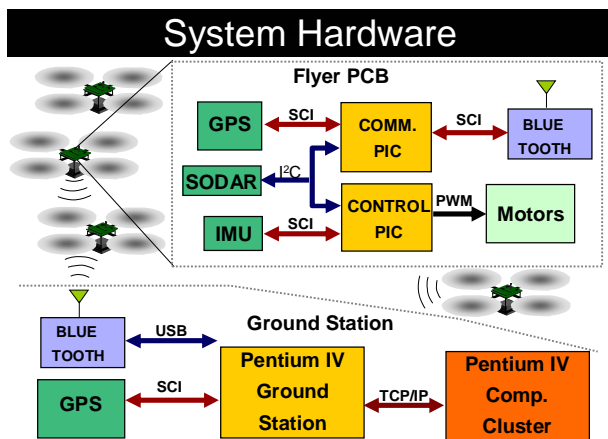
System Hardware

Flyer PCB

GPS

SCI

COMM. PIC

SCI

BLUE TOOTH

SODAR

I$^2$C

CONTROL PIC

PWM

Motors

IMU

SCI

Ground Station

BLUE TOOTH

USB

Pentium IV Ground Station

Pentium IV Comp. Cluster

GPS

SCI

TCP/IP